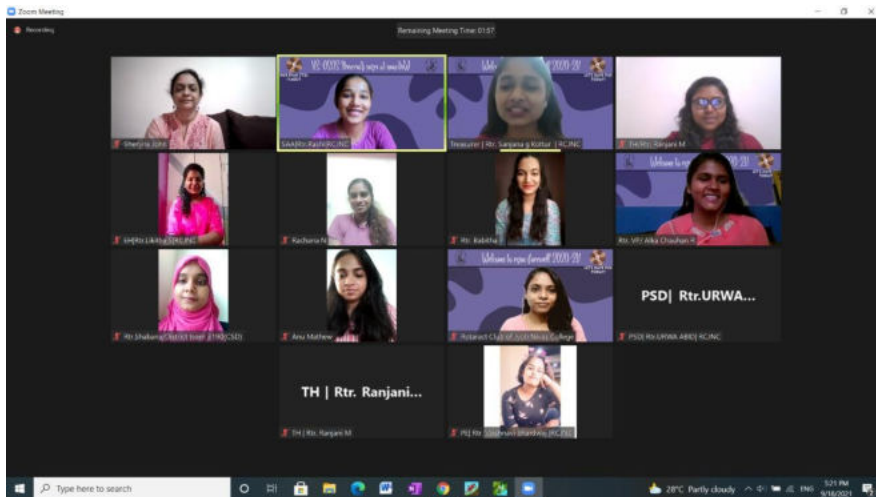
Zoom Meeting

Recording

Remaining Meeting Time: 01:57

Sherlyna John

SAA|Rtr.Rashi|RC.JNC

Treasurer | Rtr. Sanjana g Kottur | RC.JNC

TH|Rtr. Ranjani M

GH|Rtr.Likitha S|RC.JNC

Rachana N

Rtr. Rabitha

Rtr. VP/ Alka Chauhan R

Rtr.Shabana|District Inner 3190 CSD

Anu Mathew

Welcome to our farewell 2020-21

Rotaract Club of Jyoti Nivas College

PSD| Rtr.URWA...

PSD| Rtr.URWA ABID| RC.JNC

TH | Rtr. Ranjani...

TH | Rtr. Ranjani M

PR| Rtr. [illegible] Bhardwaj |RC.JNC

Type here to search

28°C Partly cloudy

ENG

5:21 PM
9/16/2021